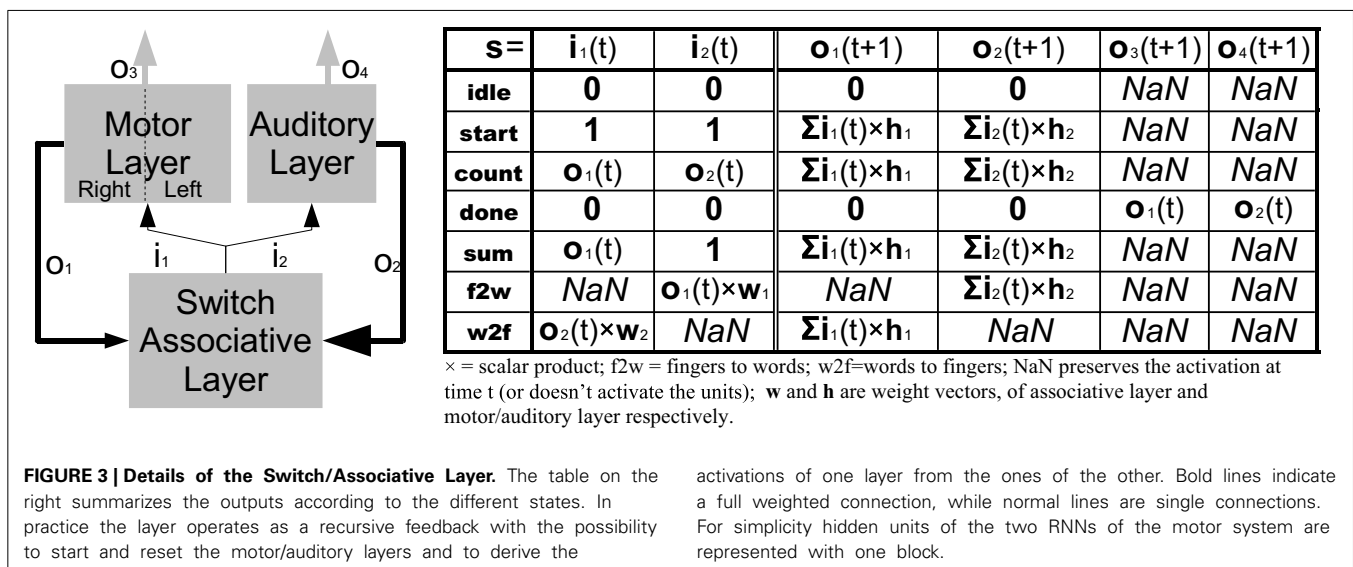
$o_3$

$o_4$

Motor Layer

Auditory Layer

Right

Left

$o_1$

$i_1$

$i_2$

$o_2$

Switch Associative Layer

| **s**= | $\mathbf{i}_1(t)$ | $\mathbf{i}_2(t)$ | $\mathbf{o}_1(t+1)$ | $\mathbf{o}_2(t+1)$ | $\mathbf{o}_3(t+1)$ | $\mathbf{o}_4(t+1)$ |
|---|---|---|---|---|---|---|
| **idle** | **0** | **0** | **0** | **0** | *NaN* | *NaN* |
| **start** | **1** | **1** | $\Sigma\mathbf{i}_1(t)\times\mathbf{h}_1$ | $\Sigma\mathbf{i}_2(t)\times\mathbf{h}_2$ | *NaN* | *NaN* |
| **count** | $\mathbf{o}_1(t)$ | $\mathbf{o}_2(t)$ | $\Sigma\mathbf{i}_1(t)\times\mathbf{h}_1$ | $\Sigma\mathbf{i}_2(t)\times\mathbf{h}_2$ | *NaN* | *NaN* |
| **done** | **0** | **0** | **0** | **0** | $\mathbf{o}_1(t)$ | $\mathbf{o}_2(t)$ |
| **sum** | $\mathbf{o}_1(t)$ | **1** | $\Sigma\mathbf{i}_1(t)\times\mathbf{h}_1$ | $\Sigma\mathbf{i}_2(t)\times\mathbf{h}_2$ | *NaN* | *NaN* |
| **f2w** | *NaN* | $\mathbf{o}_1(t)\times\mathbf{w}_1$ | *NaN* | $\Sigma\mathbf{i}_2(t)\times\mathbf{h}_2$ | *NaN* | *NaN* |
| **w2f** | $\mathbf{o}_2(t)\times\mathbf{w}_2$ | *NaN* | $\Sigma\mathbf{i}_1(t)\times\mathbf{h}_1$ | *NaN* | *NaN* | *NaN* |

$\times$ = scalar product; f2w = fingers to words; w2f=words to fingers; NaN preserves the activation at time t (or doesn't activate the units); **w** and **h** are weight vectors, of associative layer and motor/auditory layer respectively.

**FIGURE 3 | Details of the Switch/Associative Layer.** The table on the right summarizes the outputs according to the different states. In practice the layer operates as a recursive feedback with the possibility to start and reset the motor/auditory layers and to derive the activations of one layer from the ones of the other. Bold lines indicate a full weighted connection, while normal lines are single connections. For simplicity hidden units of the two RNNs of the motor system are represented with one block.